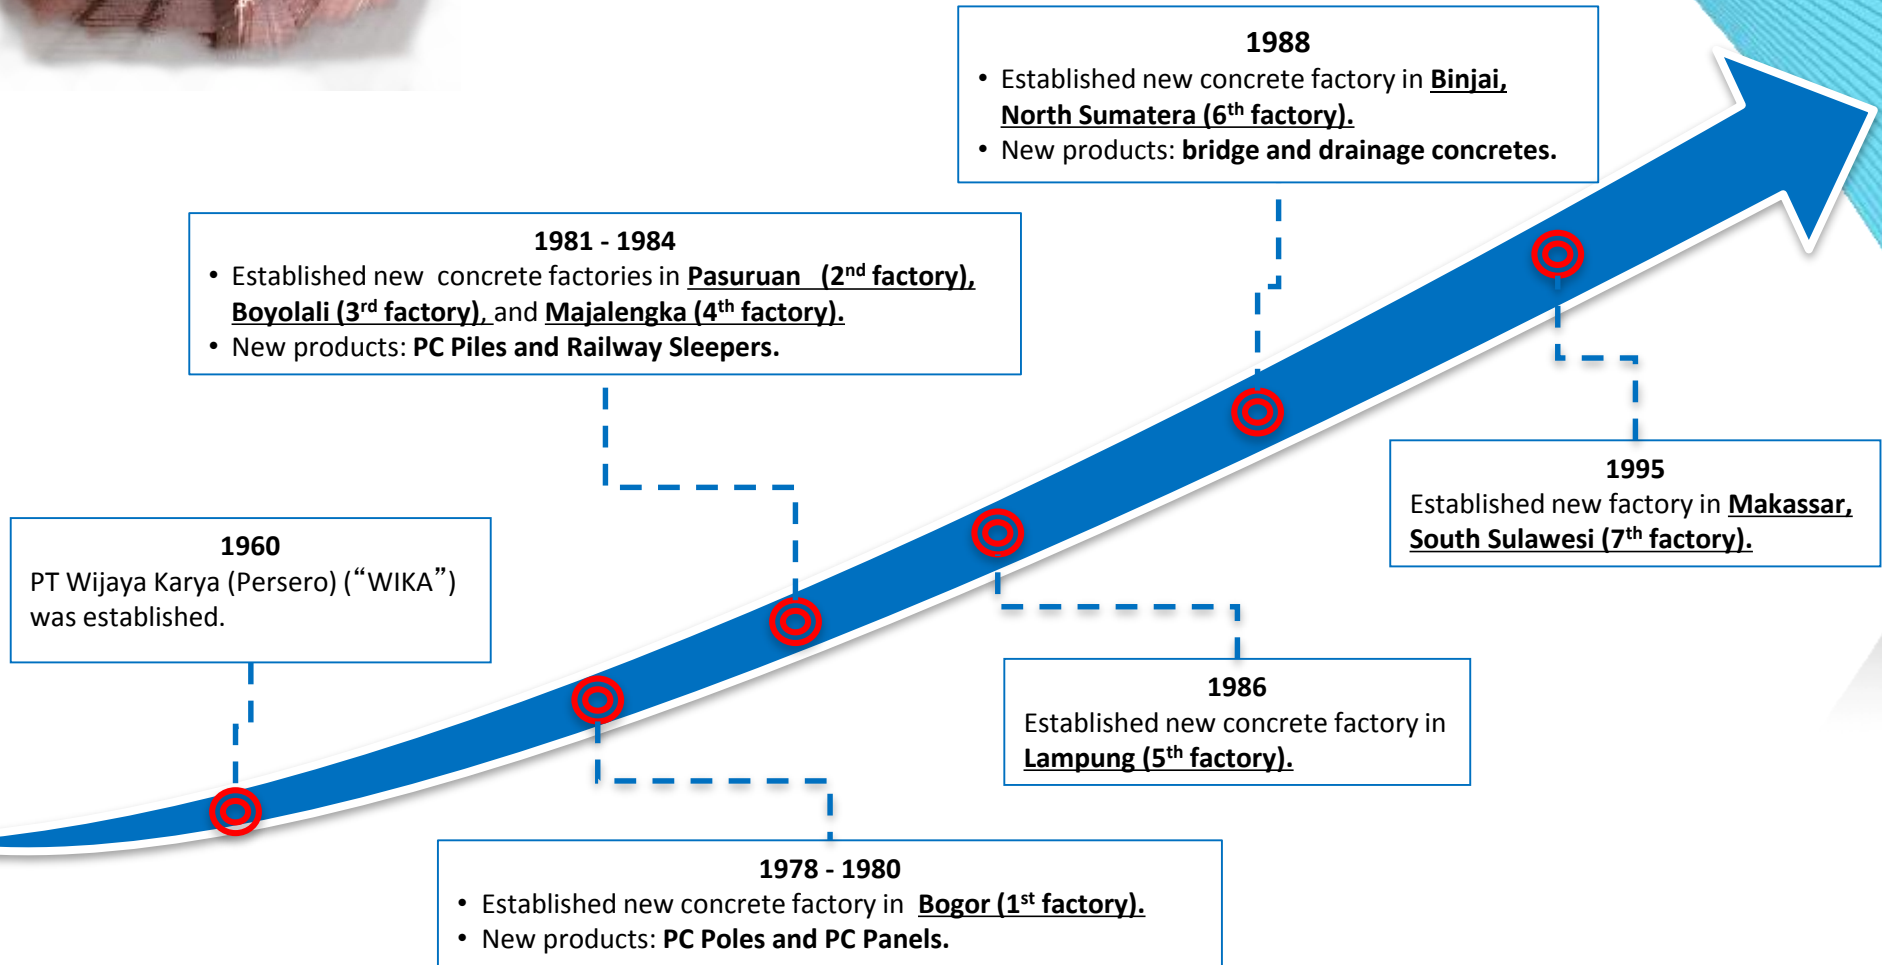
1988
• Established new concrete factory in Binjai, North Sumatera (6$^{th}$ factory).
• New products: bridge and drainage concretes.

1981 - 1984
• Established new concrete factories in Pasuruan (2$^{nd}$ factory), Boyolali (3$^{rd}$ factory), and Majalengka (4$^{th}$ factory).
• New products: PC Piles and Railway Sleepers.

1995
Established new factory in Makassar, South Sulawesi (7$^{th}$ factory).

1960
PT Wijaya Karya (Persero) (“WIKA”) was established.

1986
Established new concrete factory in Lampung (5$^{th}$ factory).

1978 - 1980
• Established new concrete factory in Bogor (1$^{st}$ factory).
• New products: PC Poles and PC Panels.